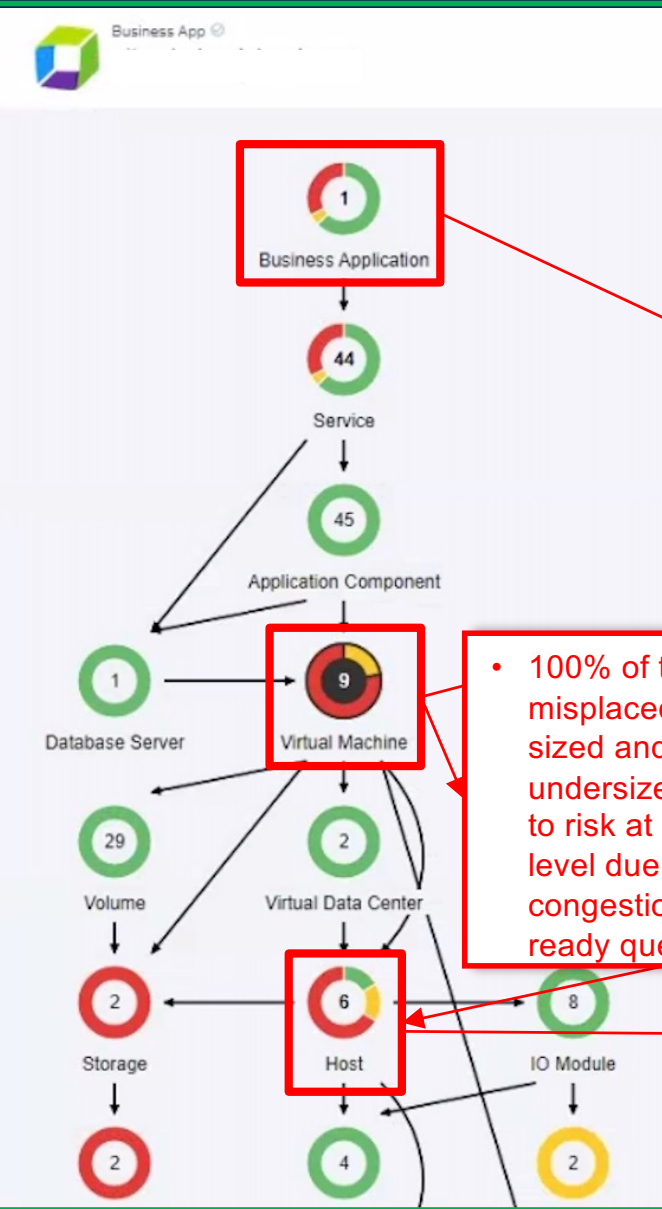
Business App

1

Business Application

44

Service

45

Application Component

1

Database Server

9

Virtual Machine

29

Volume

2

Virtual Data Center

2

Storage

6

Host

8

IO Module

2

4

2

• 100% of t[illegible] misplaced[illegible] sized and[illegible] undersize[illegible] to risk at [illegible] level due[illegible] congestio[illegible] ready que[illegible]